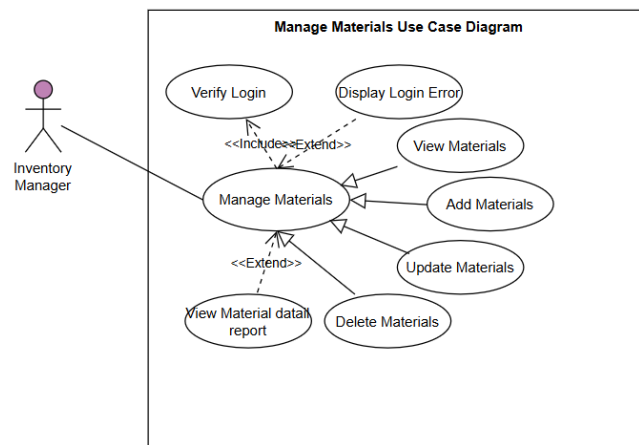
Manage Materials Use Case Diagram

Inventory Manager

Verify Login

Display Login Error

<<Include>>

<<Extend>>

View Materials

Manage Materials

Add Materials

<<Extend>>

Update Materials

View Material datail report

Delete Materials